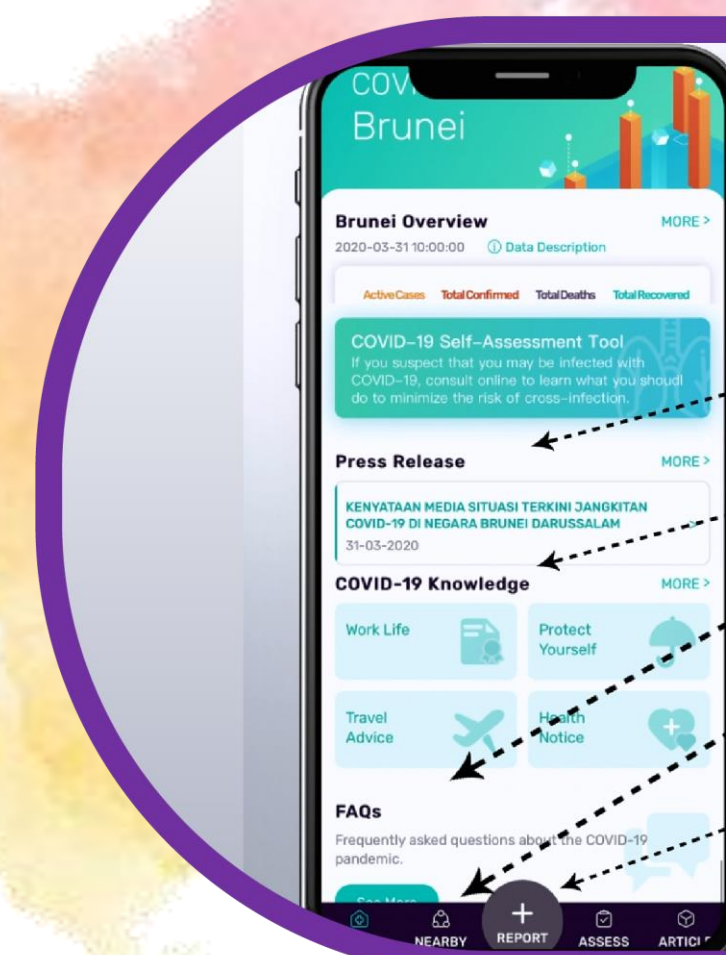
COV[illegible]
Brunei

Brunei Overview
MORE >
2020-03-31 10:00:00
Data Description

ActiveCases TotalConfirmed TotalDeaths TotalRecovered

COVID-19 Self-Assessment Tool
If you suspect that you may be infected with COVID-19, consult online to learn what you shoudl do to minimize the risk of cross-infection.

Press Release
MORE >
KENYATAAN MEDIA SITUASI TERKINI JANGKITAN COVID-19 DI NEGARA BRUNEI DARUSSALAM
31-03-2020

COVID-19 Knowledge
MORE >
Work Life
Protect Yourself
Travel Advice
Health Notice

FAQs
Frequently asked questions about the COVID-19 pandemic.
See More

NEARBY
REPORT
ASSESS
ARTICL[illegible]